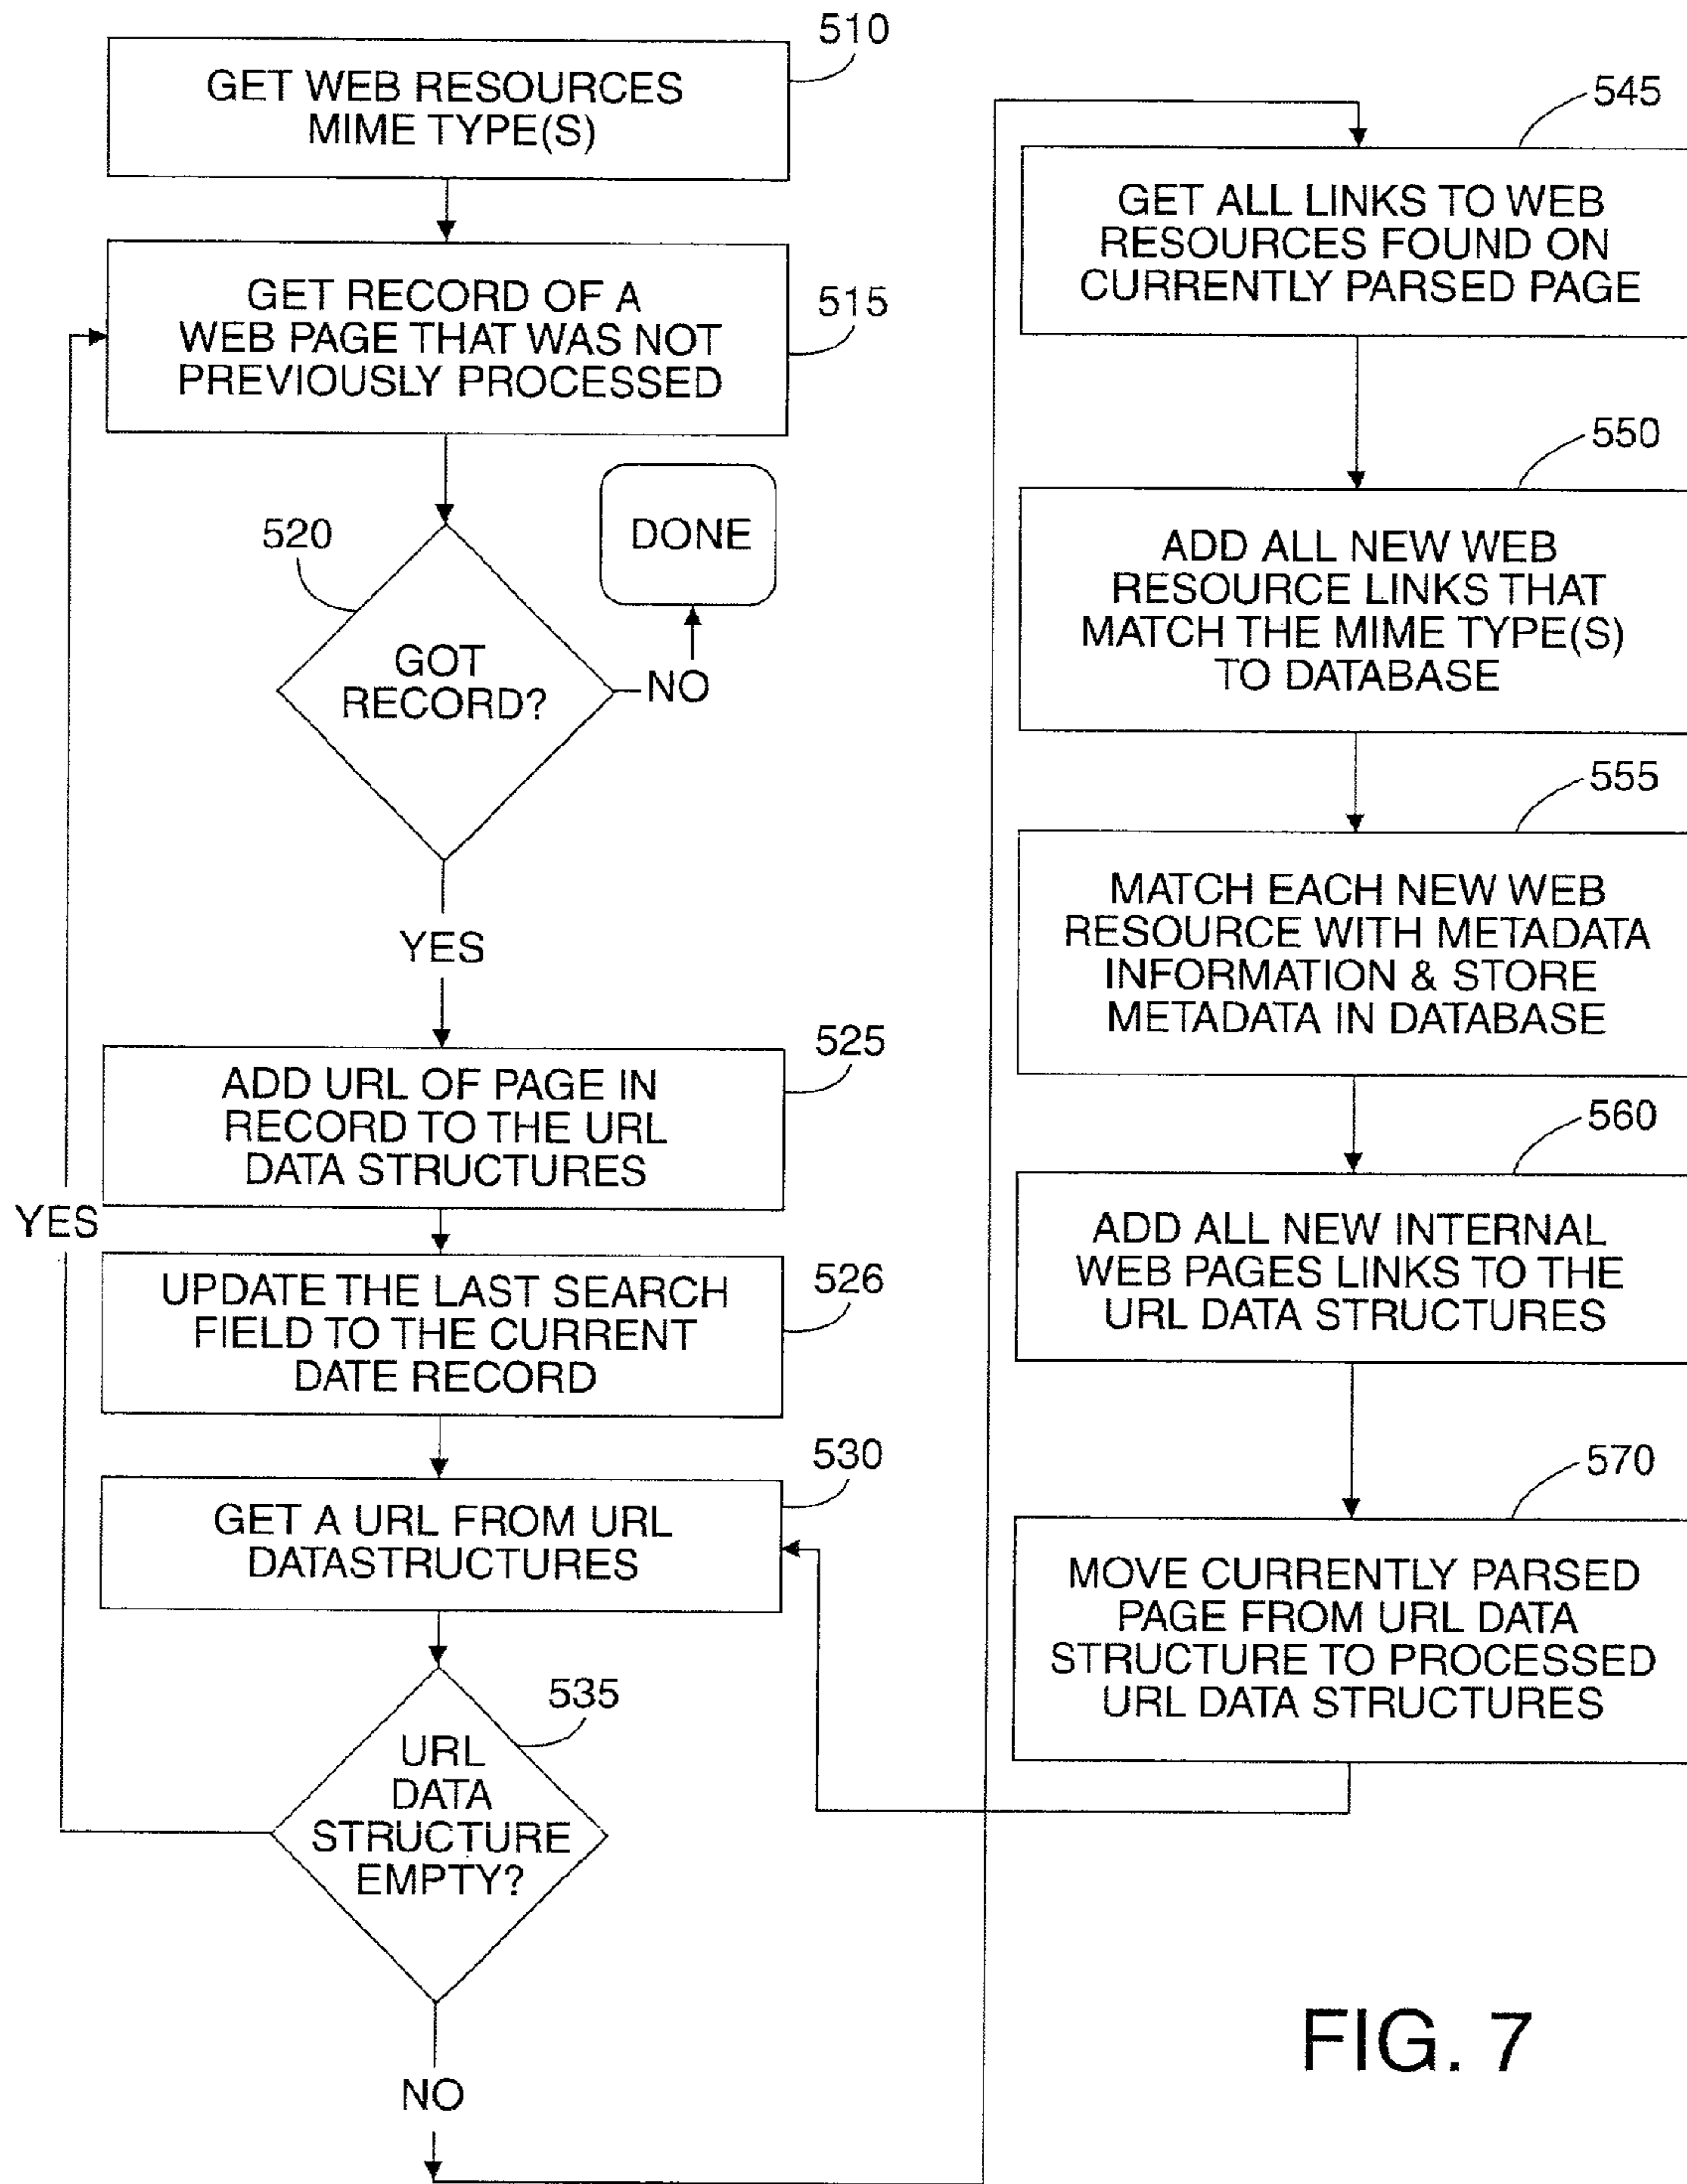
510
GET WEB RESOURCES MIME TYPE(S)

GET RECORD OF A WEB PAGE THAT WAS NOT PREVIOUSLY PROCESSED
515

520
GOT RECORD?
NO
DONE
YES

ADD URL OF PAGE IN RECORD TO THE URL DATA STRUCTURES
525

UPDATE THE LAST SEARCH FIELD TO THE CURRENT DATE RECORD
526

530
GET A URL FROM URL DATASTRUCTURES

535
URL DATA STRUCTURE EMPTY?
YES
NO

545
GET ALL LINKS TO WEB RESOURCES FOUND ON CURRENTLY PARSED PAGE

550
ADD ALL NEW WEB RESOURCE LINKS THAT MATCH THE MIME TYPE(S) TO DATABASE

555
MATCH EACH NEW WEB RESOURCE WITH METADATA INFORMATION & STORE METADATA IN DATABASE

560
ADD ALL NEW INTERNAL WEB PAGES LINKS TO THE URL DATA STRUCTURES

570
MOVE CURRENTLY PARSED PAGE FROM URL DATA STRUCTURE TO PROCESSED URL DATA STRUCTURES

FIG. 7